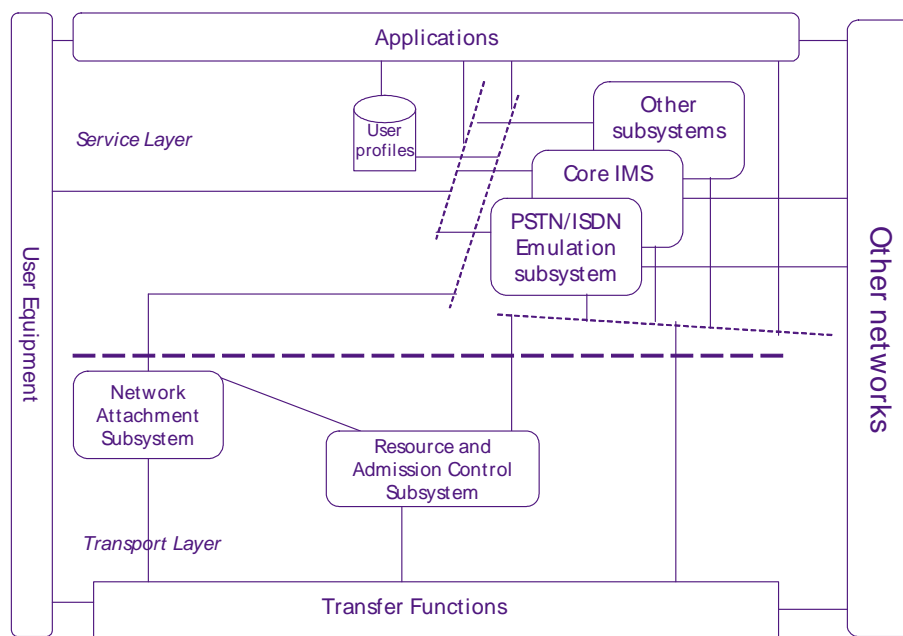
Applications

User profiles

Other subsystems

Service Layer

Core IMS

PSTN/ISDN Emulation subsystem

User Equipment

Other networks

Network Attachment Subsystem

Resource and Admission Control Subsystem

Transport Layer

Transfer Functions